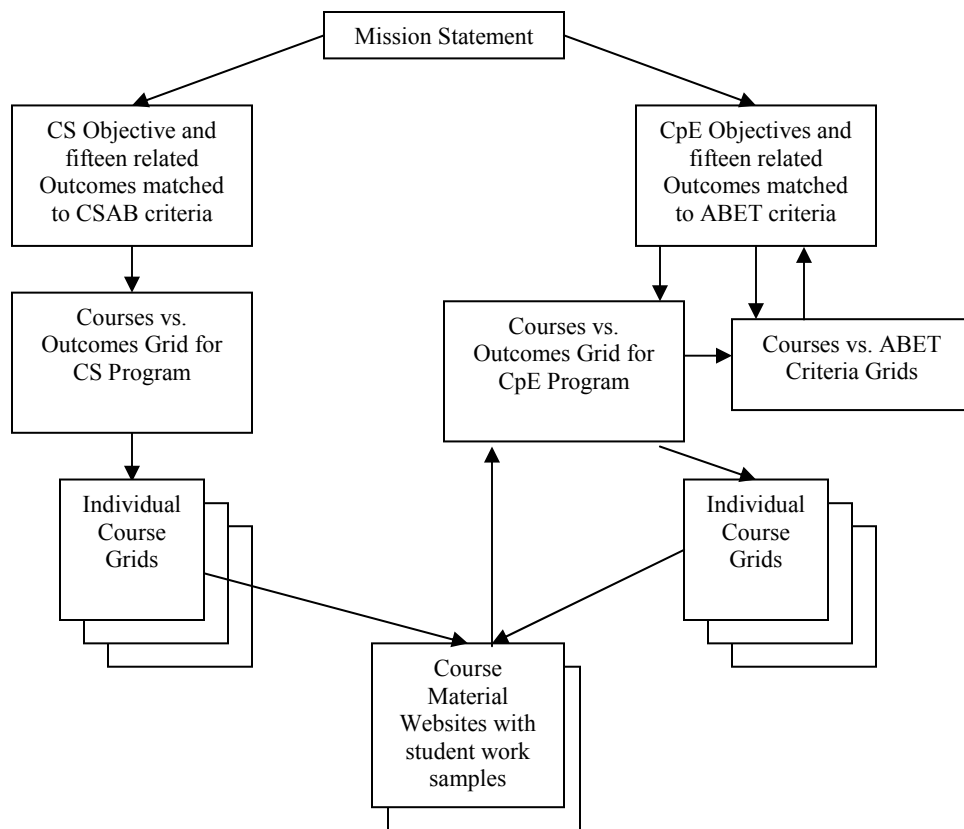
Mission Statement

CS Objective and fifteen related Outcomes matched to CSAB criteria

CpE Objectives and fifteen related Outcomes matched to ABET criteria

Courses vs. Outcomes Grid for CS Program

Courses vs. Outcomes Grid for CpE Program

Courses vs. ABET Criteria Grids

Individual Course Grids

Individual Course Grids

Course Material Websites with student work samples